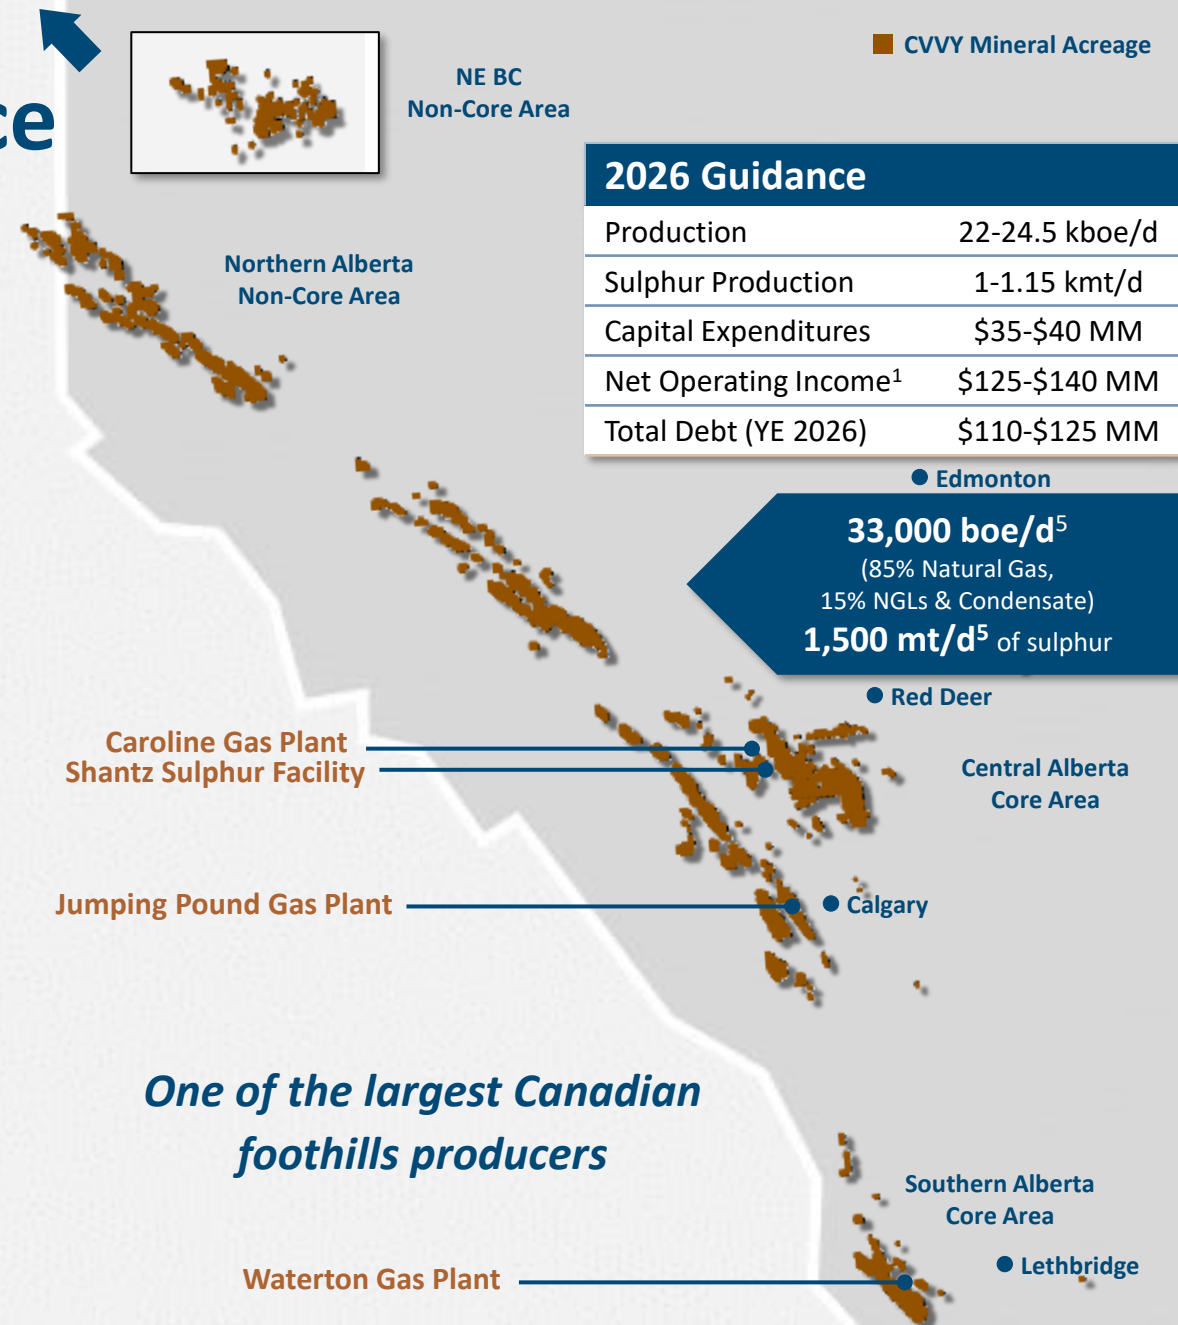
ce

NE BC
Non-Core Area

CVVY Mineral Acreage

Northern Alberta
Non-Core Area

| 2026 Guidance | |
|---|---|
| Production | 22-24.5 kboe/d |
| Sulphur Production | 1-1.15 kmt/d |
| Capital Expenditures | \$35-\$40 MM |
| Net Operating Income$^1$ | \$125-\$140 MM |
| Total Debt (YE 2026) | \$110-\$125 MM |

Edmonton

33,000 boe/d$^5$
(85% Natural Gas,
15% NGLs & Condensate)
1,500 mt/d$^5$ of sulphur

Red Deer

Caroline Gas Plant
Shantz Sulphur Facility

Central Alberta
Core Area

Jumping Pound Gas Plant

Calgary

One of the largest Canadian foothills producers

Southern Alberta
Core Area

Waterton Gas Plant

Lethbridge